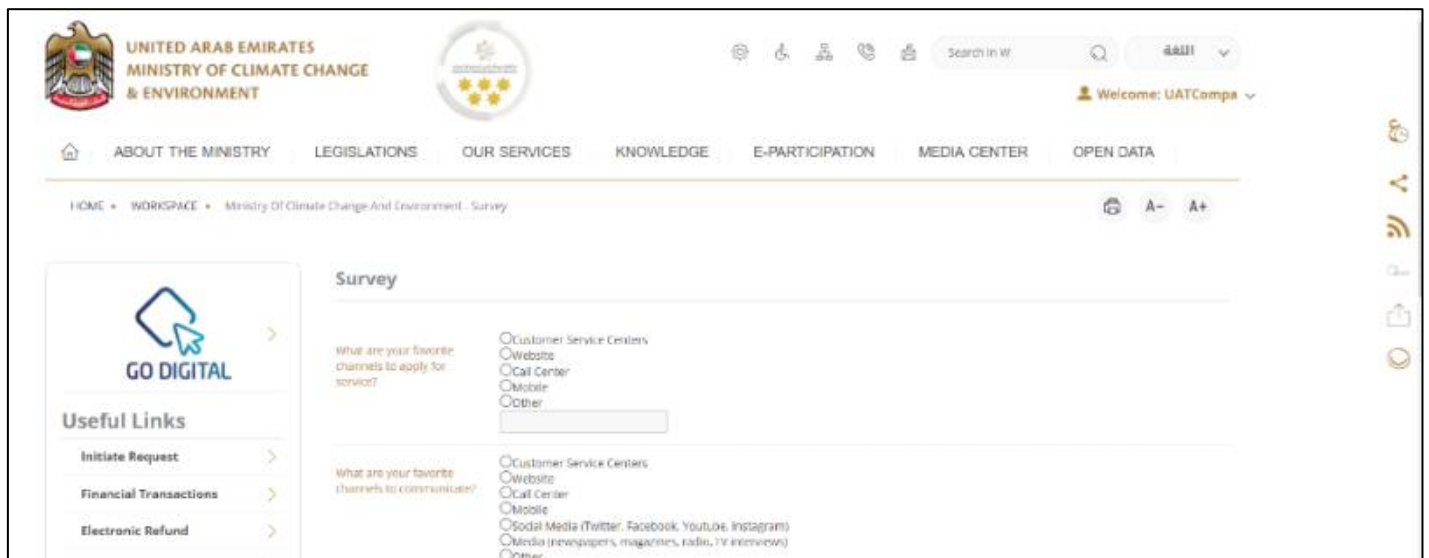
UNITED ARAB EMIRATES
MINISTRY OF CLIMATE CHANGE
& ENVIRONMENT

Search in W

اللغة

Welcome: UATCompa

ABOUT THE MINISTRY LEGISLATIONS OUR SERVICES KNOWLEDGE E-PARTICIPATION MEDIA CENTER OPEN DATA

HOME • WORKSPACE • Ministry Of Climate Change And Environment - Survey

A- A+

GO DIGITAL

Useful Links

Initiate Request

Financial Transactions

Electronic Refund

Survey

What are your favorite channels to apply for service?

Customer Service Centers
Website
Call Center
Mobile
Other

What are your favorite channels to communicate?

Customer Service Centers
Website
Call Center
Mobile
Social Media (Twitter, Facebook, Youtube, Instagram)
Media (newspapers, magazines, radio, TV interviews)
Other